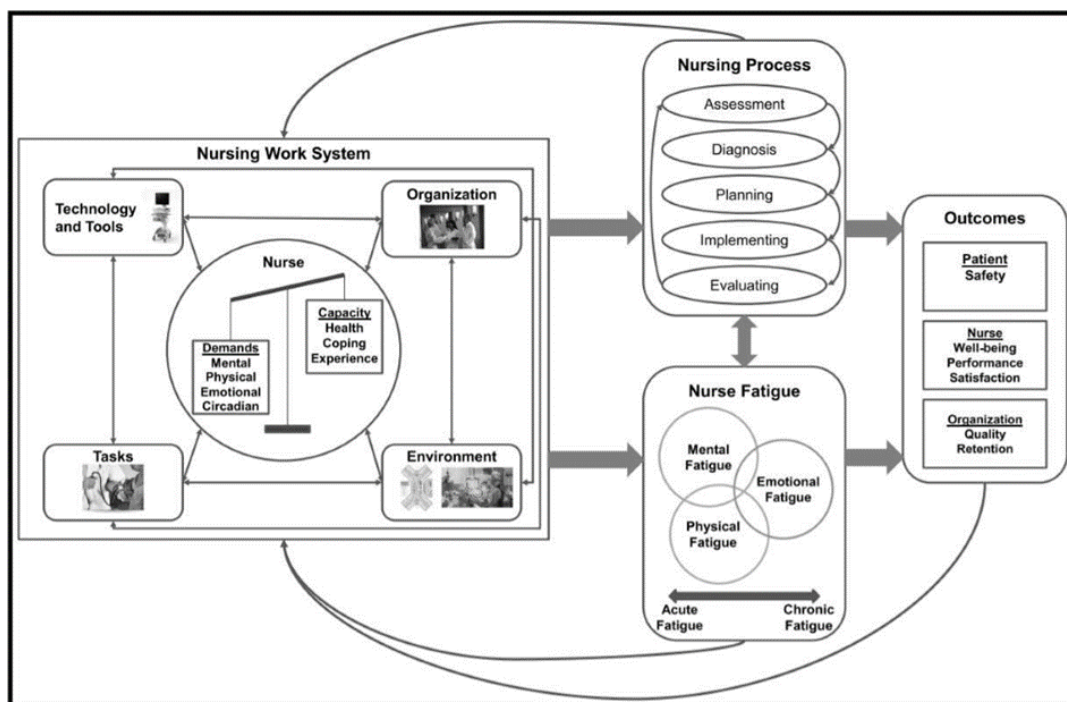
Nursing Work System

Technology and Tools

Organization

Nurse

Demands
Mental
Physical
Emotional
Circadian

Capacity
Health
Coping
Experience

Tasks

Environment

Nursing Process

Assessment

Diagnosis

Planning

Implementing

Evaluating

Nurse Fatigue

Mental Fatigue

Emotional Fatigue

Physical Fatigue

Acute Fatigue

Chronic Fatigue

Outcomes

Patient
Safety

Nurse
Well-being
Performance
Satisfaction

Organization
Quality
Retention